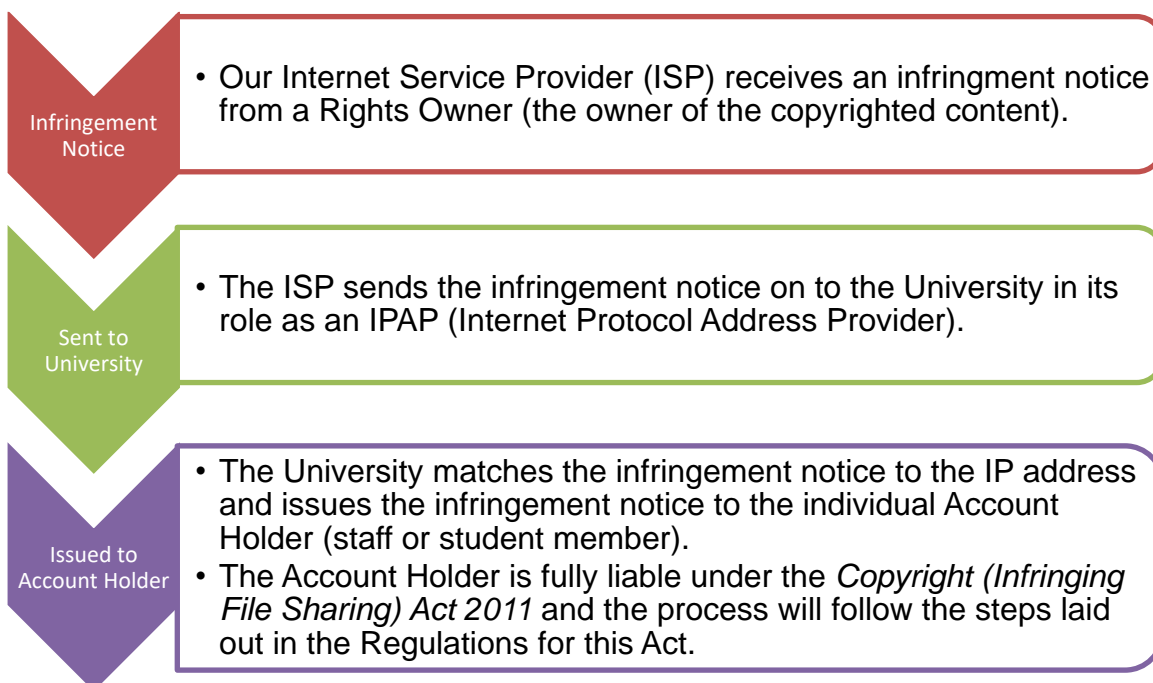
Infringement Notice

• Our Internet Service Provider (ISP) receives an infringment notice from a Rights Owner (the owner of the copyrighted content).

Sent to University

• The ISP sends the infringement notice on to the University in its role as an IPAP (Internet Protocol Address Provider).

Issued to Account Holder

• The University matches the infringement notice to the IP address and issues the infringement notice to the individual Account Holder (staff or student member).
• The Account Holder is fully liable under the *Copyright (Infringing File Sharing) Act 2011* and the process will follow the steps laid out in the Regulations for this Act.